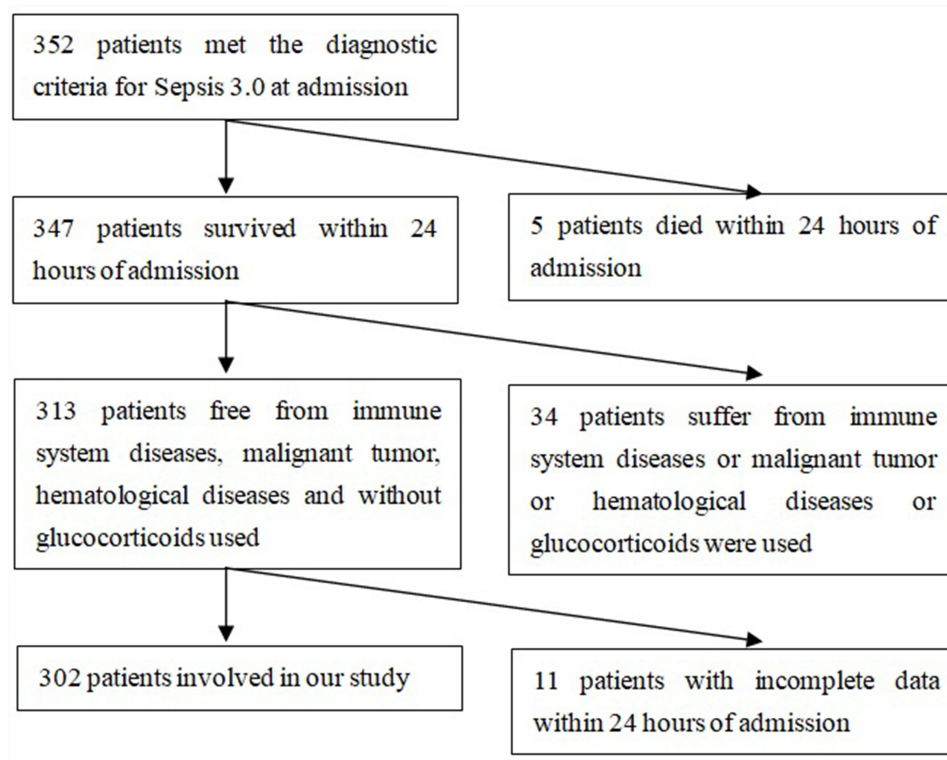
352 patients met the diagnostic criteria for Sepsis 3.0 at admission

347 patients survived within 24 hours of admission

5 patients died within 24 hours of admission

313 patients free from immune system diseases, malignant tumor, hematological diseases and without glucocorticoids used

34 patients suffer from immune system diseases or malignant tumor or hematological diseases or glucocorticoids were used

302 patients involved in our study

11 patients with incomplete data within 24 hours of admission